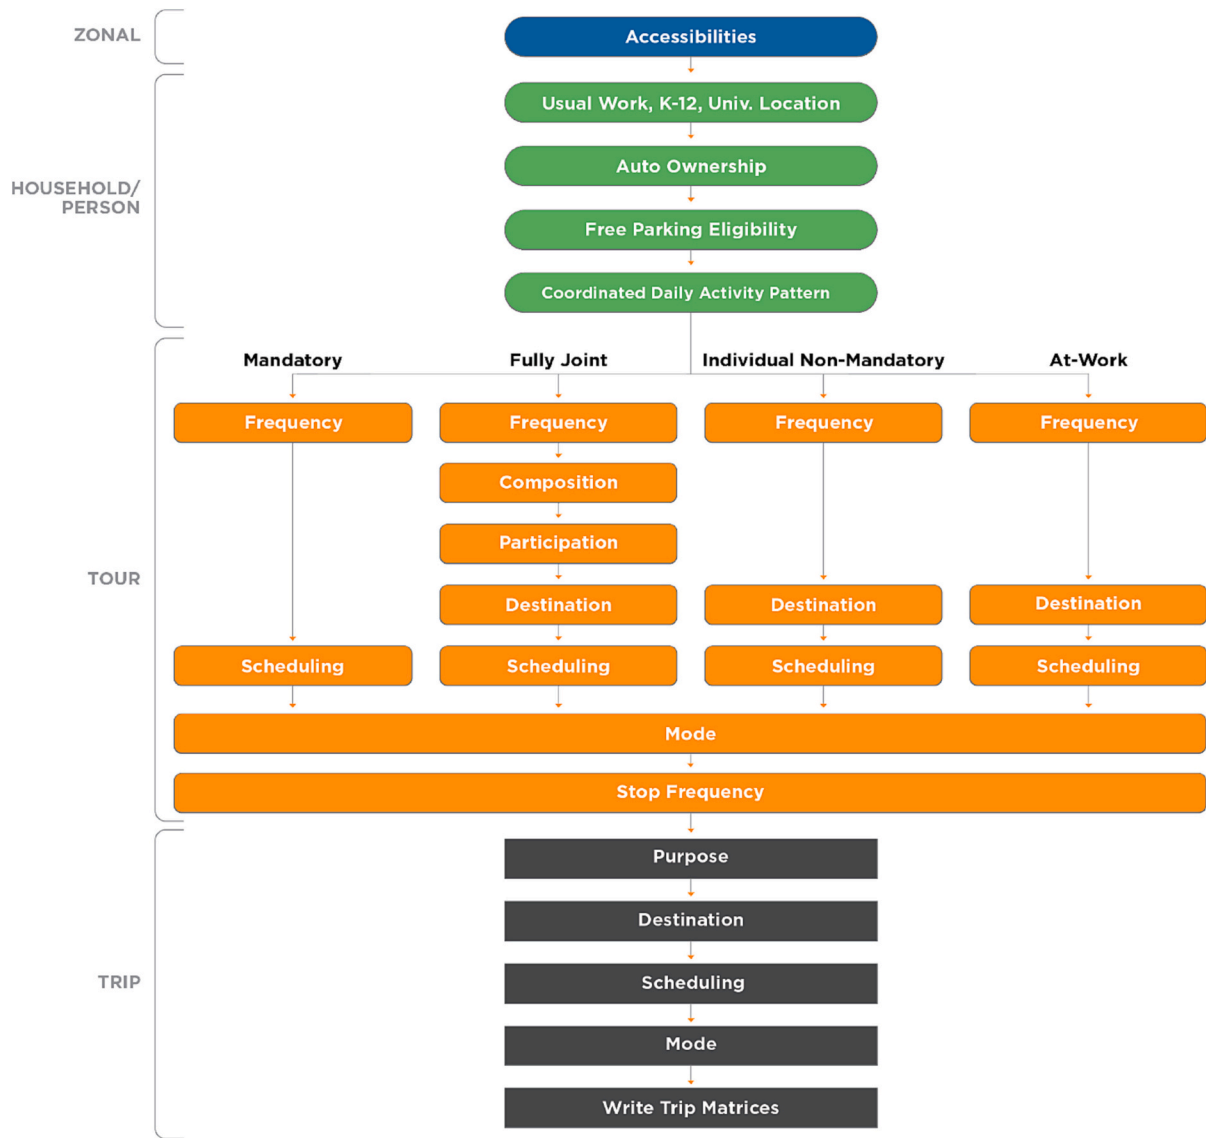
ZONAL

Accessibilities

HOUSEHOLD/ PERSON

Usual Work, K-12, Univ. Location

Auto Ownership

Free Parking Eligibility

Coordinated Daily Activity Pattern

TOUR

Mandatory

Frequency

Scheduling

Fully Joint

Frequency

Composition

Participation

Destination

Scheduling

Individual Non-Mandatory

Frequency

Destination

Scheduling

At-Work

Frequency

Destination

Scheduling

Mode

Stop Frequency

TRIP

Purpose

Destination

Scheduling

Mode

Write Trip Matrices